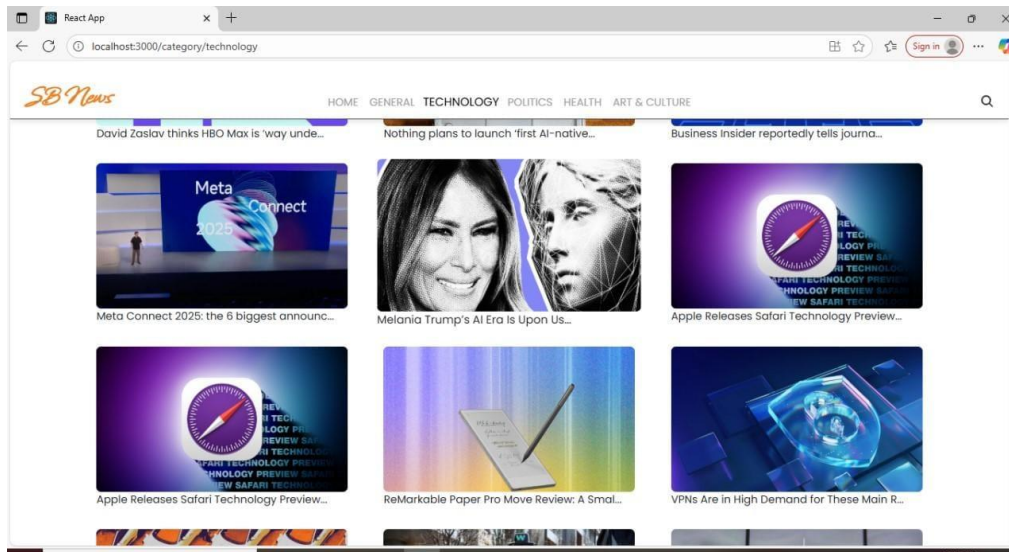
React App

localhost:3000/category/technology

Sign in

SB News

HOME GENERAL TECHNOLOGY POLITICS HEALTH ART & CULTURE

David Zaslav thinks HBO Max is 'way unde...

Nothing plans to launch 'first AI-native...

Business Insider reportedly tells journa...

Meta Connect 2025

Meta Connect 2025: the 6 biggest announc...

Melania Trump's AI Era Is Upon Us...

SAFARI TECHNOLOGY PREVIEW SAFARI TECHNOLOGY

Apple Releases Safari Technology Preview...

SAFARI TECHNOLOGY PREVIEW SAFARI TECHNOLOGY

Apple Releases Safari Technology Preview...

ReMarkable Paper Pro Move Review: A Smal...

VPNs Are in High Demand for These Main R...